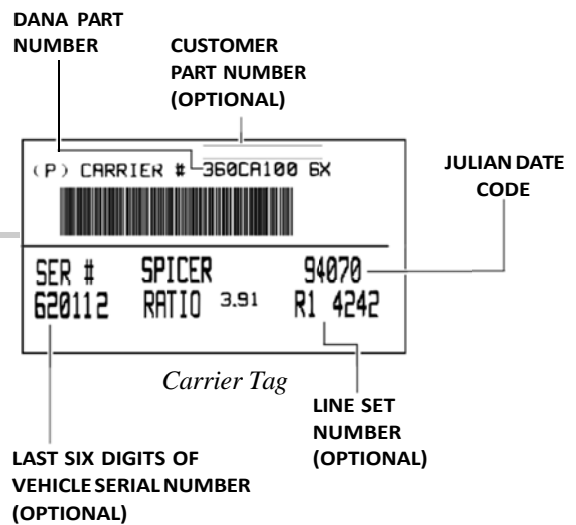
DANA PART NUMBER

CUSTOMER PART NUMBER (OPTIONAL)

(P) CARRIER # 360CA100 6X

JULIAN DATE CODE

SER # SPICER 94070
620112 RATIO 3.91 R1 4242

Carrier Tag

LINE SET NUMBER (OPTIONAL)

LAST SIX DIGITS OF VEHICLE SERIAL NUMBER (OPTIONAL)